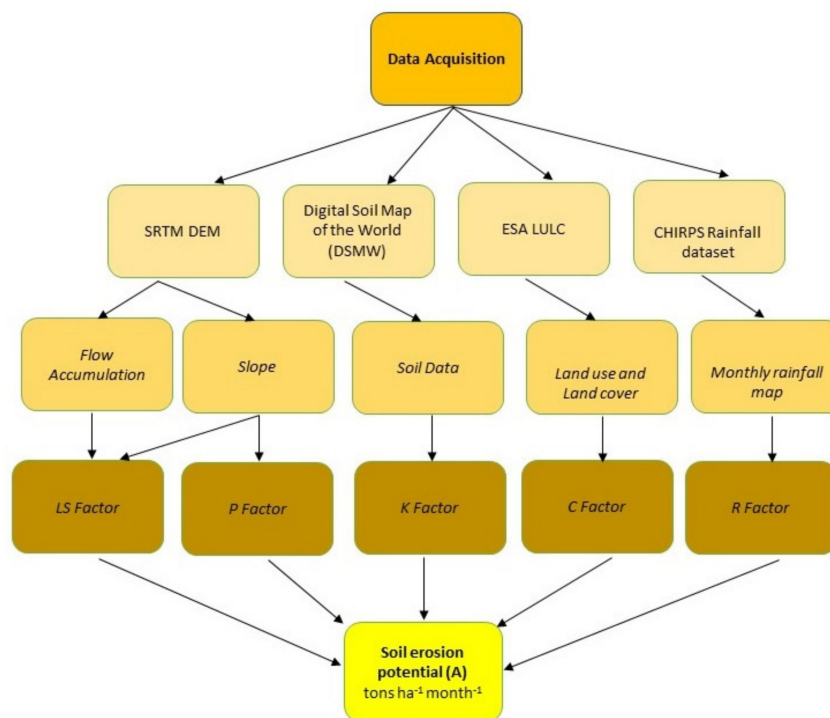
Data Acquisition

SRTM DEM

Digital Soil Map of the World (DSMW)

ESA LULC

CHIRPS Rainfall dataset

Flow Accumulation

Slope

Soil Data

Land use and Land cover

Monthly rainfall map

LS Factor

P Factor

K Factor

C Factor

R Factor

Soil erosion potential (A)
tons ha$^{-1}$ month$^{-1}$